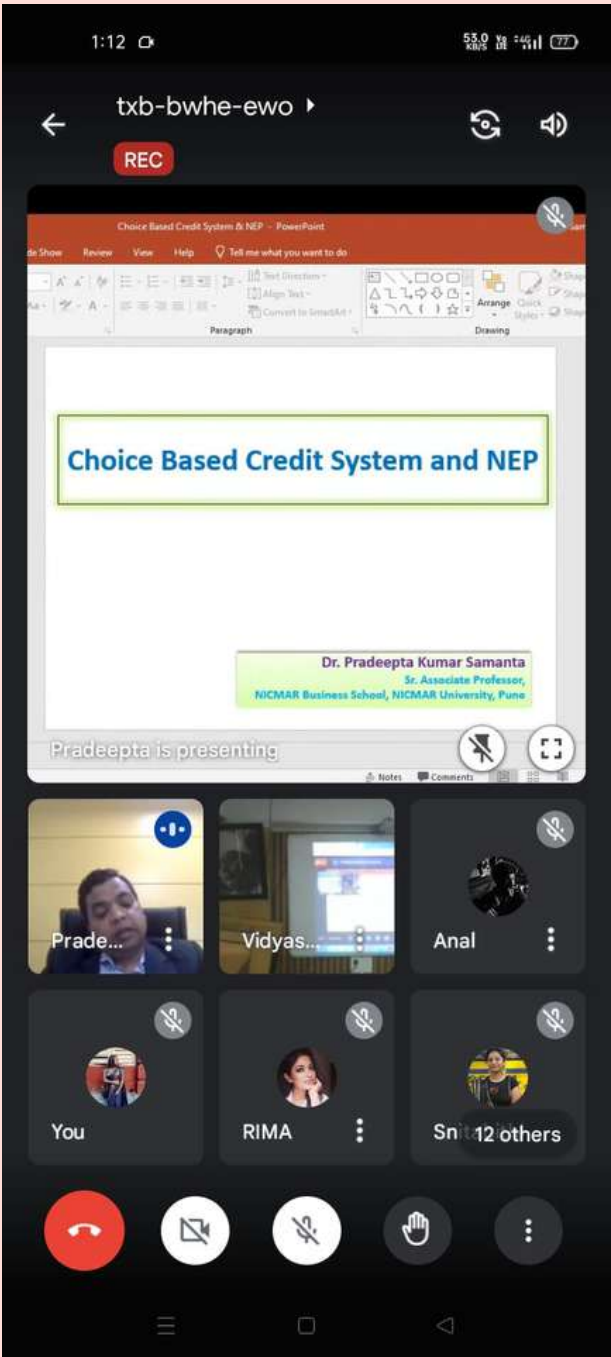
1:12

53.0 KB/S

77

txb-bwhe-ewo

REC

Choice Based Credit System & NEP - PowerPoint

de Show Review View Help Tell me what you want to do

Text Direction

Align Text

Convert to SmartArt

Paragraph

Arrange

Quick Styles

Drawing

Choice Based Credit System and NEP

Dr. Pradeepta Kumar Samanta

Sr. Associate Professor,

NICMAR Business School, NICMAR University, Pune

Pradeepta is presenting

Notes Comments

Prade...

Vidyas...

Anal

You

RIMA

Sn

12 others